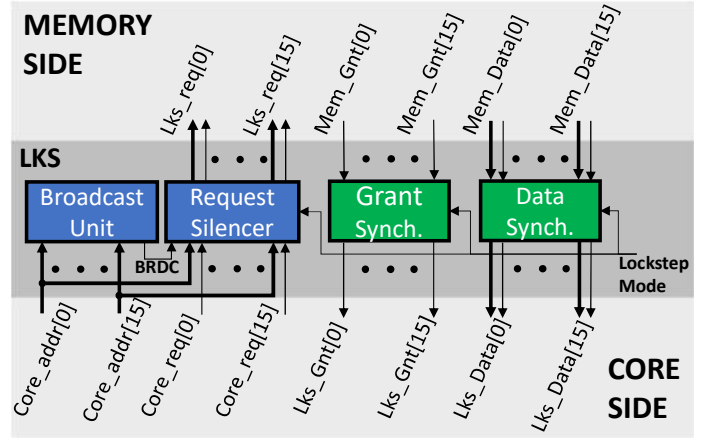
MEMORY SIDE

Lks_req[0]
Lks_req[15]
Mem_Gnt[0]
Mem_Gnt[15]
Mem_Data[0]
Mem_Data[15]

LKS

Broadcast Unit

Request Silencer

Grant Synch.

Data Synch.

BRDC

Lockstep Mode

Core_addr[0]
Core_addr[15]
Core_req[0]
Core_req[15]
Lks_Gnt[0]
Lks_Gnt[15]
Lks_Data[0]
Lks_Data[15]

CORE SIDE